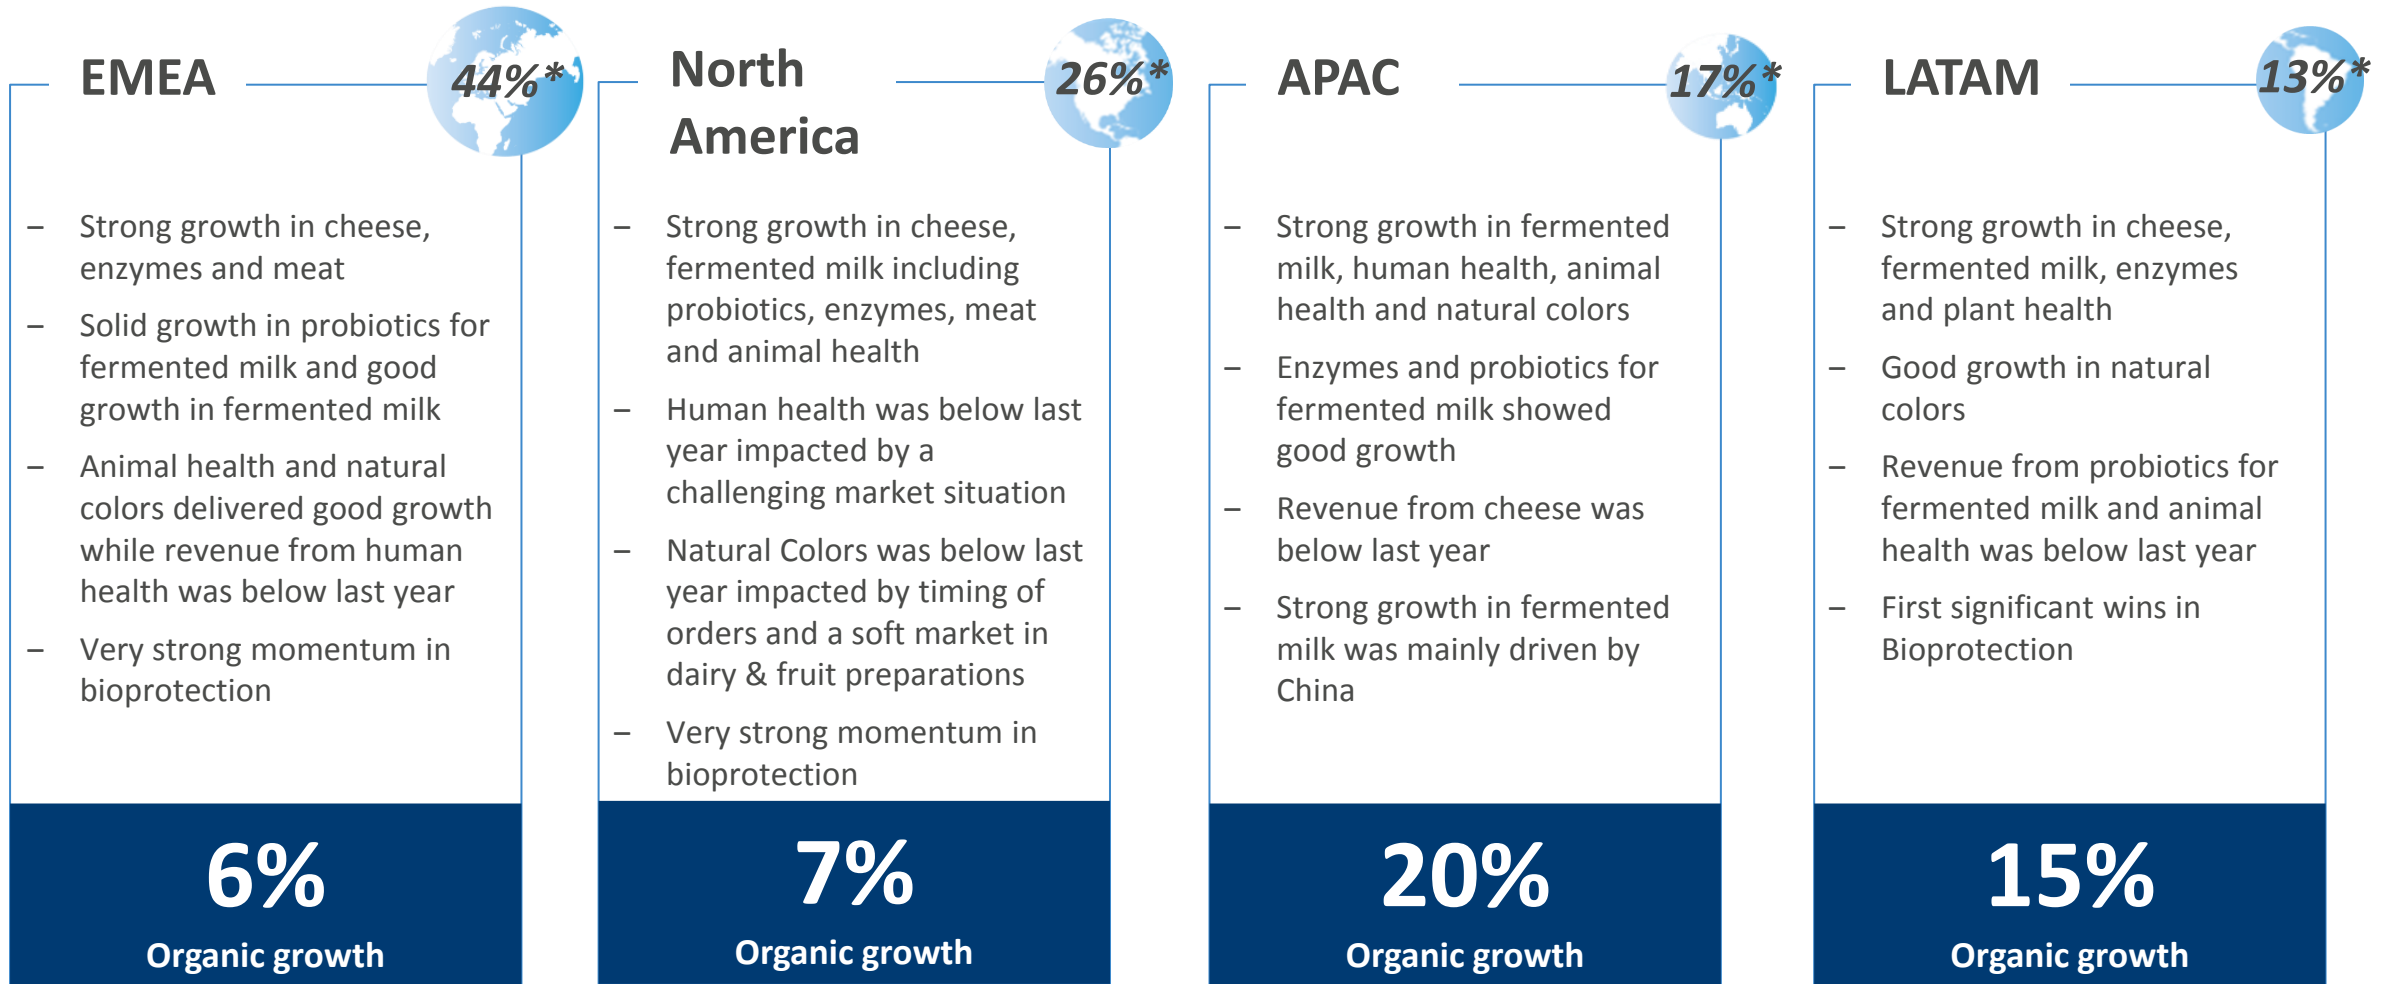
EMEA

44%*

– Strong growth in cheese, enzymes and meat
– Solid growth in probiotics for fermented milk and good growth in fermented milk
– Animal health and natural colors delivered good growth while revenue from human health was below last year
– Very strong momentum in bioprotection

6%
Organic growth

North America

26%*

– Strong growth in cheese, fermented milk including probiotics, enzymes, meat and animal health
– Human health was below last year impacted by a challenging market situation
– Natural Colors was below last year impacted by timing of orders and a soft market in dairy & fruit preparations
– Very strong momentum in bioprotection

7%
Organic growth

APAC

17%*

– Strong growth in fermented milk, human health, animal health and natural colors
– Enzymes and probiotics for fermented milk showed good growth
– Revenue from cheese was below last year
– Strong growth in fermented milk was mainly driven by China

20%
Organic growth

LATAM

13%*

– Strong growth in cheese, fermented milk, enzymes and plant health
– Good growth in natural colors
– Revenue from probiotics for fermented milk and animal health was below last year
– First significant wins in Bioprotection

15%
Organic growth